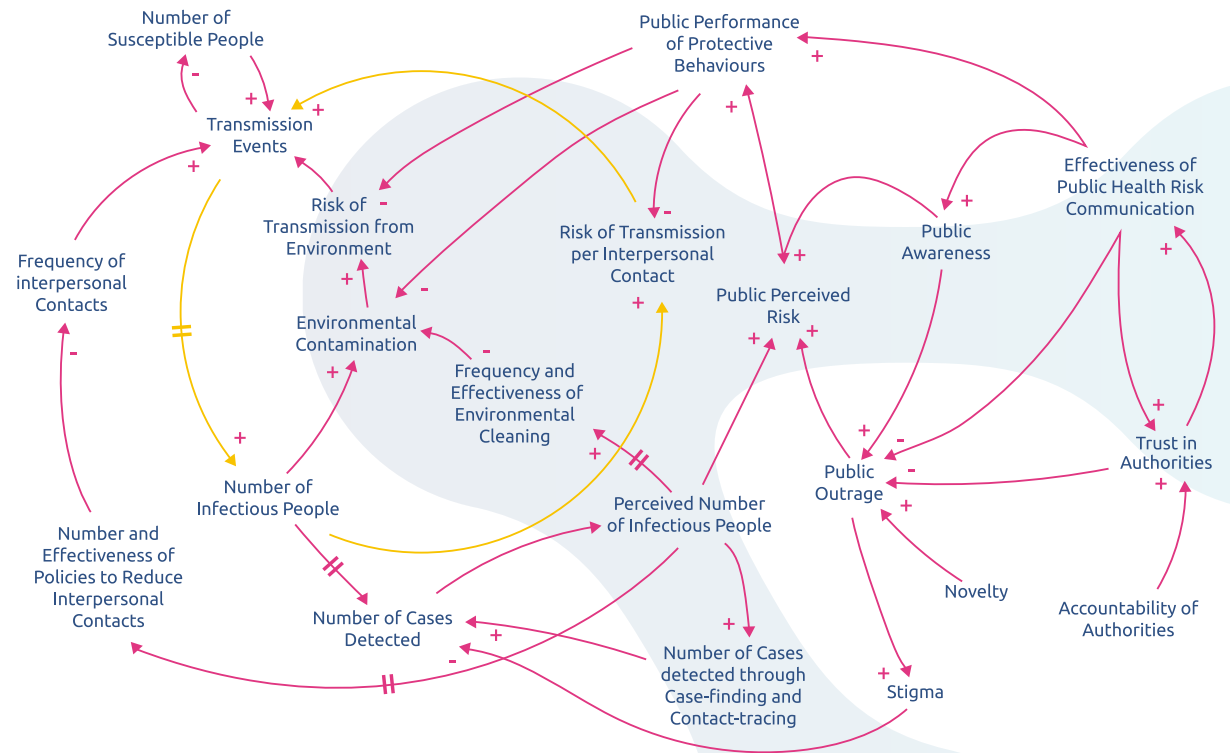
Number of Susceptible People

Public Performance of Protective Behaviours

Transmission Events

Effectiveness of Public Health Risk Communication

Risk of Transmission from Environment

Risk of Transmission per Interpersonal Contact

Public Awareness

Frequency of interpersonal Contacts

Public Perceived Risk

Environmental Contamination

Frequency and Effectiveness of Environmental Cleaning

Trust in Authorities

Public Outrage

Number of Infectious People

Perceived Number of Infectious People

Number and Effectiveness of Policies to Reduce Interpersonal Contacts

Novelty

Accountability of Authorities

Number of Cases Detected

Number of Cases detected through Case-finding and Contact-tracing

Stigma

+ - + + + - - - + + + - + - + + + + + + + - - + + + + + - + + + + - +